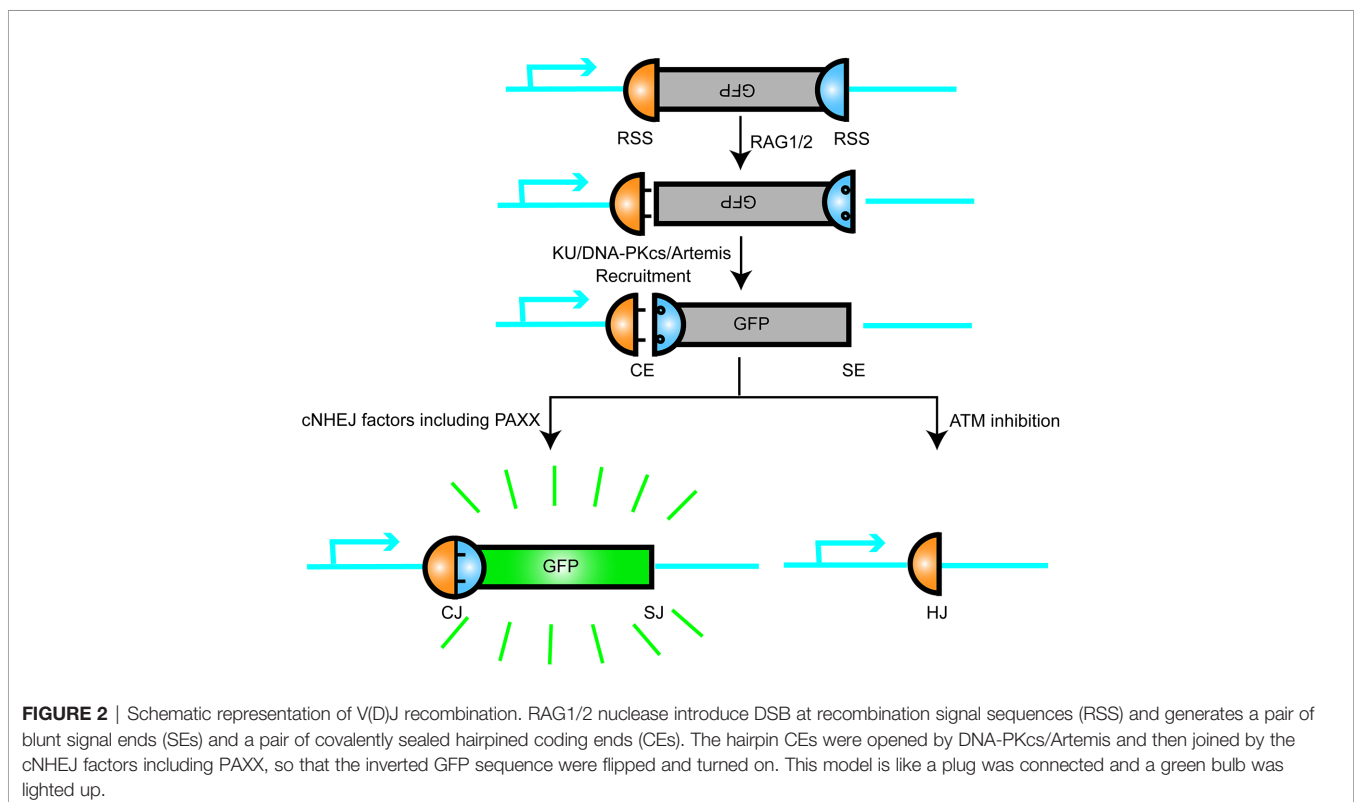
GFP

RSS

RAG1/2

RSS

GFP

KU/DNA-PKcs/Artemis Recruitment

GFP

CE

SE

cNHEJ factors including PAXX

ATM inhibition

GFP

CJ

SJ

HJ

**FIGURE 2** | Schematic representation of V(D)J recombination. RAG1/2 nuclease introduce DSB at recombination signal sequences (RSS) and generates a pair of blunt signal ends (SEs) and a pair of covalently sealed hairpined coding ends (CEs). The hairpin CEs were opened by DNA-PKcs/Artemis and then joined by the cNHEJ factors including PAXX, so that the inverted GFP sequence were flipped and turned on. This model is like a plug was connected and a green bulb was lighted up.